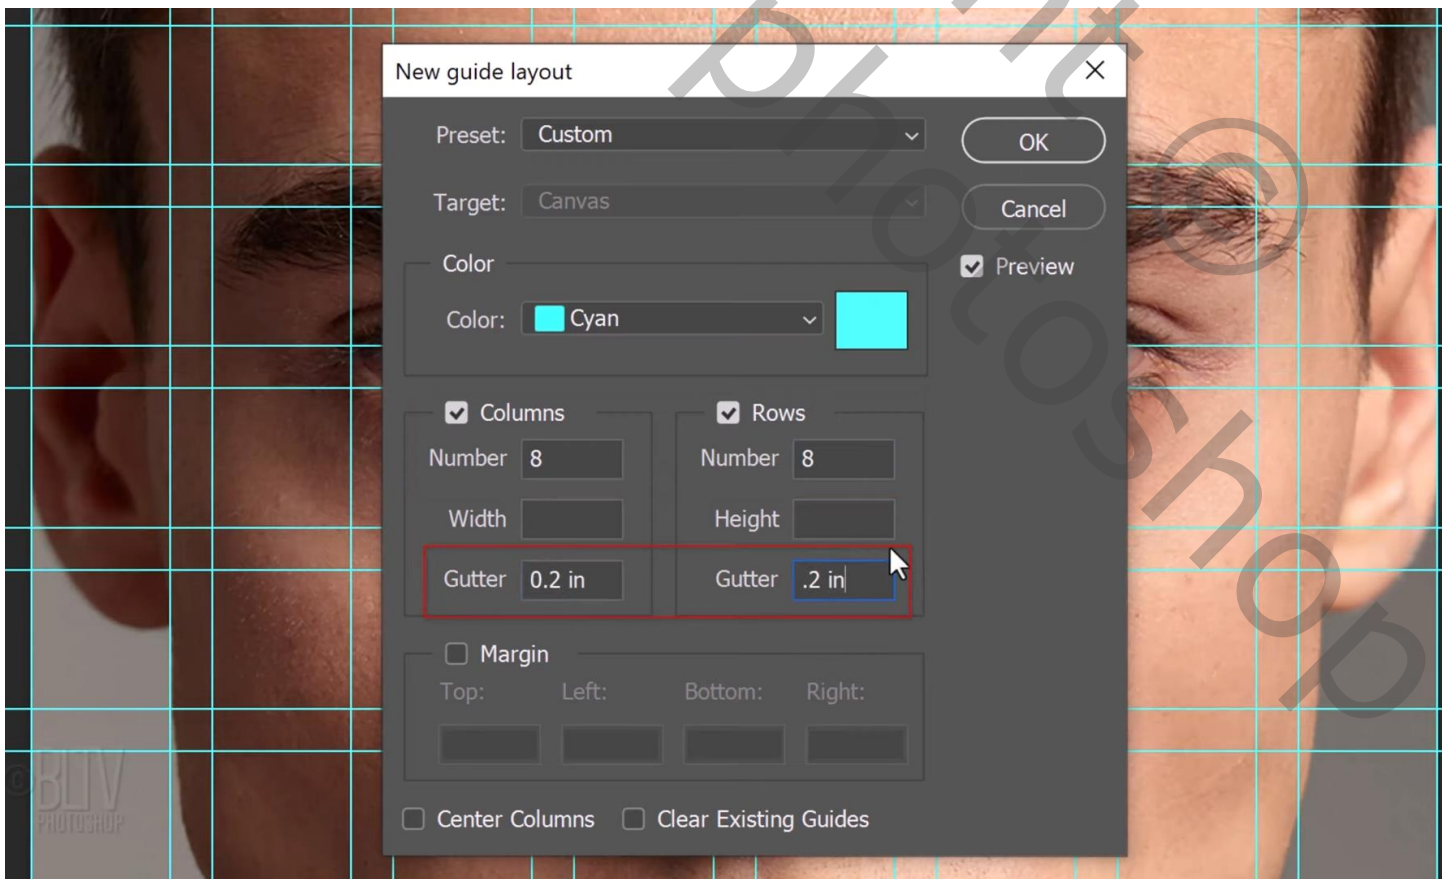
New guide layout

Preset: Custom

Target: Canvas

OK

Cancel

Preview

Color

Color: Cyan

Columns

Number 8

Width

Gutter 0.2 in

Rows

Number 8

Height

Gutter .2 in

Margin

Top: Left: Bottom: Right:

Center Columns

Clear Existing Guides

©BLTV PHOTOSHOP

Photoshop ©